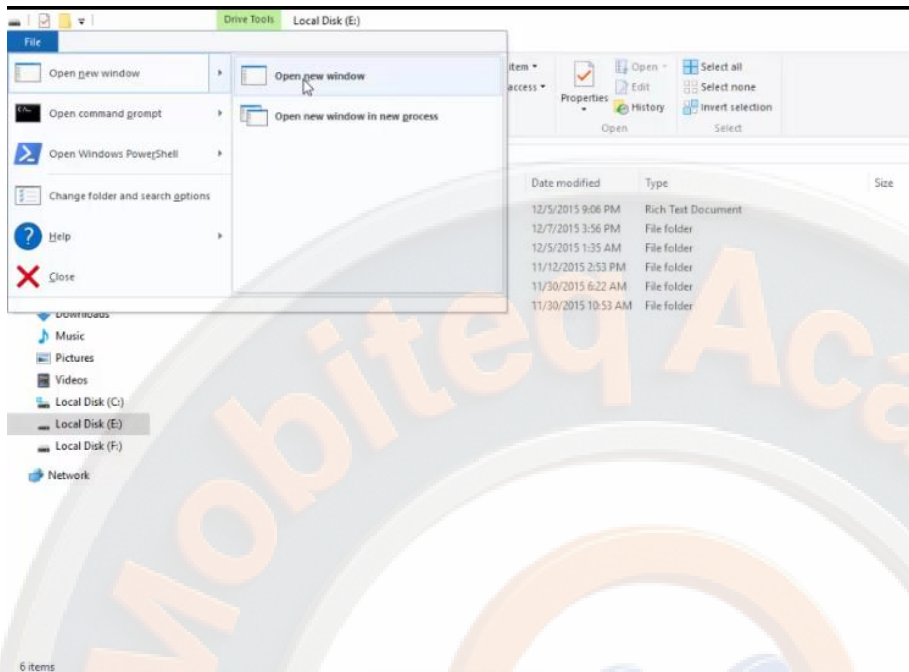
Drive Tools Local Disk (E:)

File

Open new window

Open command prompt

Open Windows PowerShell

Change folder and search options

Help

Close

Open new window

Open new window in new process

item ▾

access ▾

Properties

Open ▾

Edit

History

Open

Select all

Select none

Invert selection

Select

| Date modified | Type | Size |
|---|---|---|
| 12/5/2015 9:06 PM | Rich Text Document | |
| 12/7/2015 3:56 PM | File folder | |
| 12/5/2015 1:35 AM | File folder | |
| 11/12/2015 2:53 PM | File folder | |
| 11/30/2015 6:22 AM | File folder | |
| 11/30/2015 10:53 AM | File folder | |

Downloads

Music

Pictures

Videos

Local Disk (C:)

Local Disk (E:)

Local Disk (F:)

Network

6 items

Mobiteq Ac